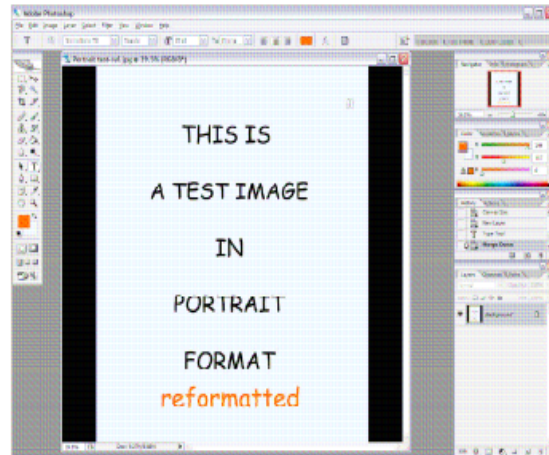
Adobe Photoshop
File Edit Image Layer Select Filter View Window Help
Portrait test-ref.jpg @ 19.5% (RGB/8*)

THIS IS

A TEST IMAGE

IN

PORTRAIT

FORMAT
reformatted

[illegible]
Navigator
Color
History
Layers
Background
Merge Down